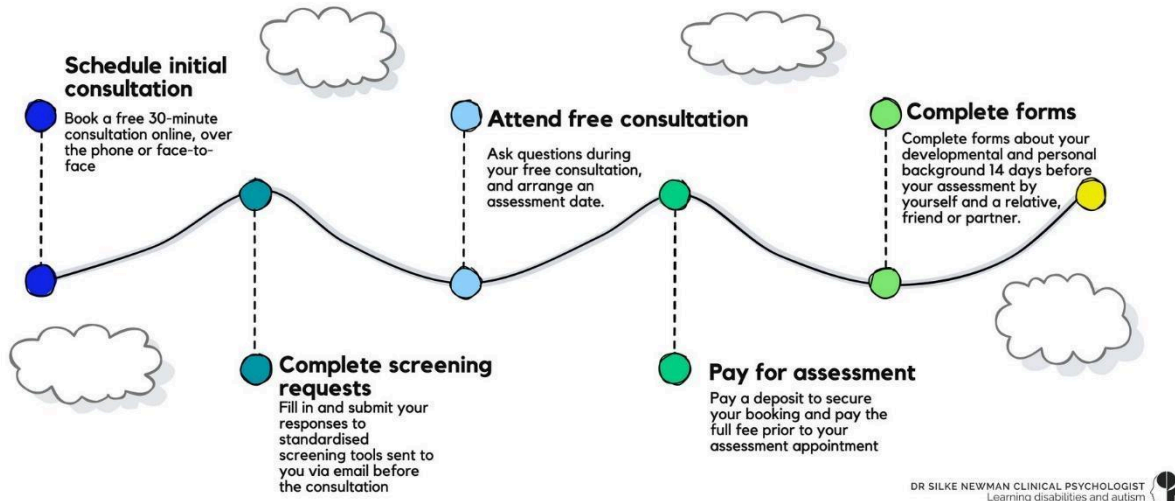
Schedule initial consultation

Book a free 30-minute consultation online, over the phone or face-to-face

Complete screening requests

Fill in and submit your responses to standardised screening tools sent to you via email before the consultation

Attend free consultation

Ask questions during your free consultation, and arrange an assessment date.

Pay for assessment

Pay a deposit to secure your booking and pay the full fee prior to your assessment appointment

Complete forms

Complete forms about your developmental and personal background 14 days before your assessment by yourself and a relative, friend or partner.

DR SILKE NEWMAN CLINICAL PSYCHOLOGIST
Learning disabilities and autism